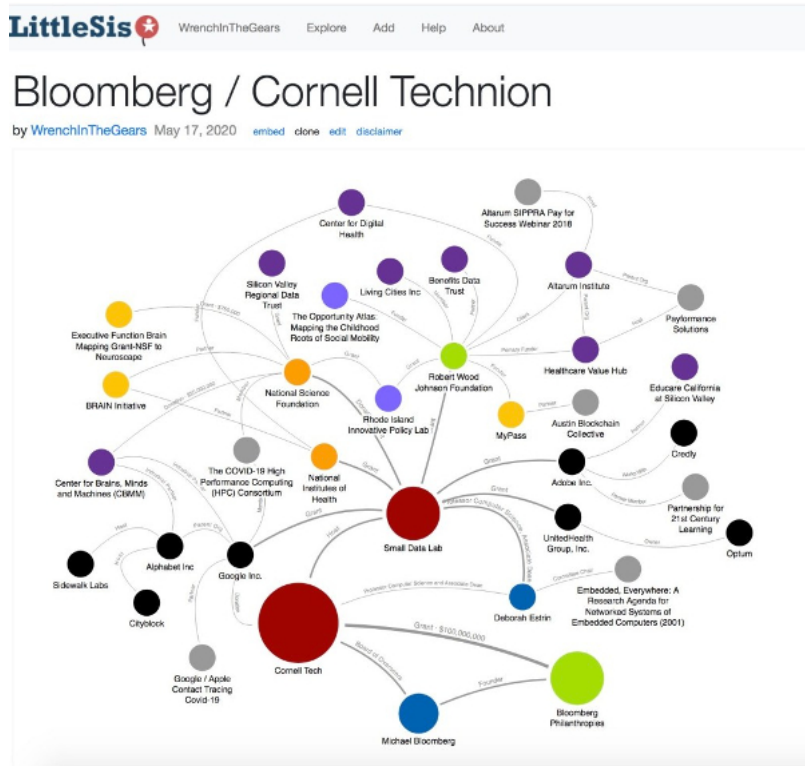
LittleSis WrenchInTheGears Explore Add Help About

Bloomberg / Cornell Technion

by WrenchInTheGears May 17, 2020 embed clone edit disclaimer

Center for Digital Health

Altarum SIPPRA Pay for Success Webinar 2018

Silicon Valley Regional Data Trust

Living Cities Inc

Benefits Data Trust

Altarum Institute

The Opportunity Atlas: Mapping the Childhood Roots of Social Mobility

Payformance Solutions

Executive Function Brain Mapping Grant-NSF to Neuroscape

Robert Wood Johnson Foundation

Healthcare Value Hub

Educare California at Silicon Valley

BRAIN Initiative

National Science Foundation

Rhode Island Innovative Policy Lab

MyPass

Austin Blockchain Collective

Credly

The COVID-19 High Performance Computing (HPC) Consortium

National Institutes of Health

Adobe Inc.

Center for Brains, Minds and Machines (CBMM)

Partnership for 21st Century Learning

Small Data Lab

UnitedHealth Group, Inc.

Optum

Sidewalk Labs

Alphabet Inc

Google Inc.

Embedded, Everywhere: A Research Agenda for Networked Systems of Embedded Computers (2001)

Cityblock

Deborah Estrin

Cornell Tech

Grant · $100,000,000

Google / Apple Contact Tracing Covid-19

Bloomberg Philanthropies

Michael Bloomberg